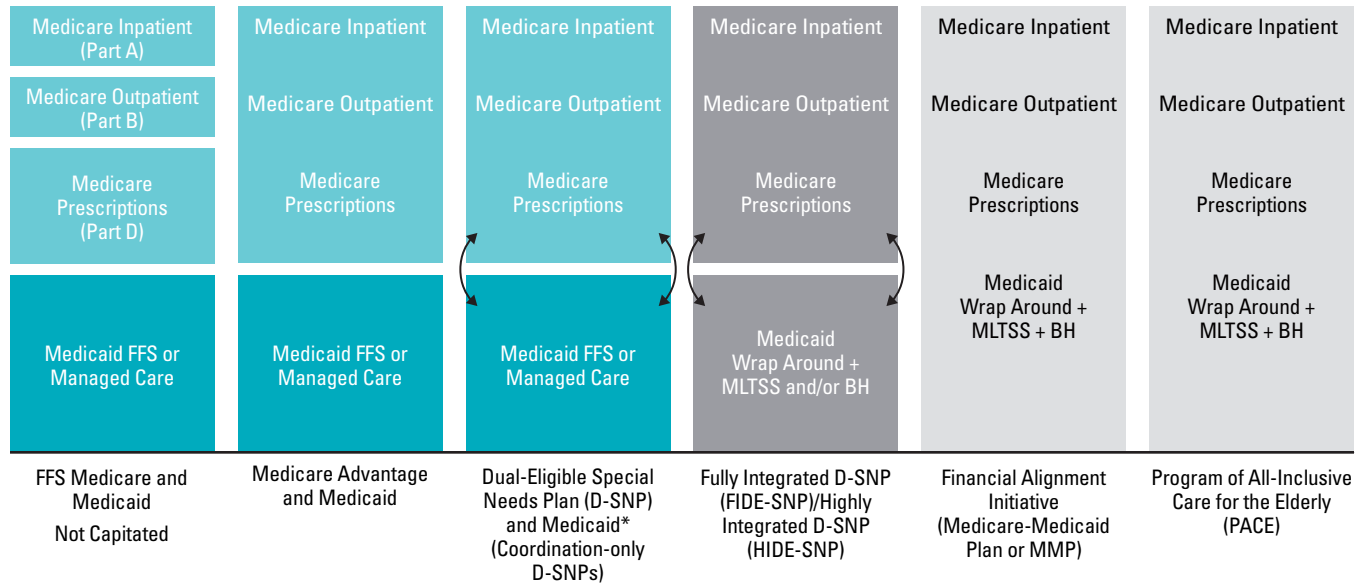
Medicare Inpatient (Part A)

Medicare Outpatient (Part B)

Medicare Prescriptions (Part D)

Medicaid FFS or Managed Care

FFS Medicare and Medicaid

Not Capitated

Medicare Inpatient

Medicare Outpatient

Medicare Prescriptions

Medicaid FFS or Managed Care

Medicare Advantage and Medicaid

Medicare Inpatient

Medicare Outpatient

Medicare Prescriptions

Medicaid FFS or Managed Care

Dual-Eligible Special Needs Plan (D-SNP) and Medicaid* (Coordination-only D-SNPs)

Medicare Inpatient

Medicare Outpatient

Medicare Prescriptions

Medicaid Wrap Around + MLTSS and/or BH

Fully Integrated D-SNP (FIDE-SNP)/Highly Integrated D-SNP (HIDE-SNP)

Medicare Inpatient

Medicare Outpatient

Medicare Prescriptions

Medicaid Wrap Around + MLTSS + BH

Financial Alignment Initiative (Medicare-Medicaid Plan or MMP)

Medicare Inpatient

Medicare Outpatient

Medicare Prescriptions

Medicaid Wrap Around + MLTSS + BH

Program of All-Inclusive Care for the Elderly (PACE)